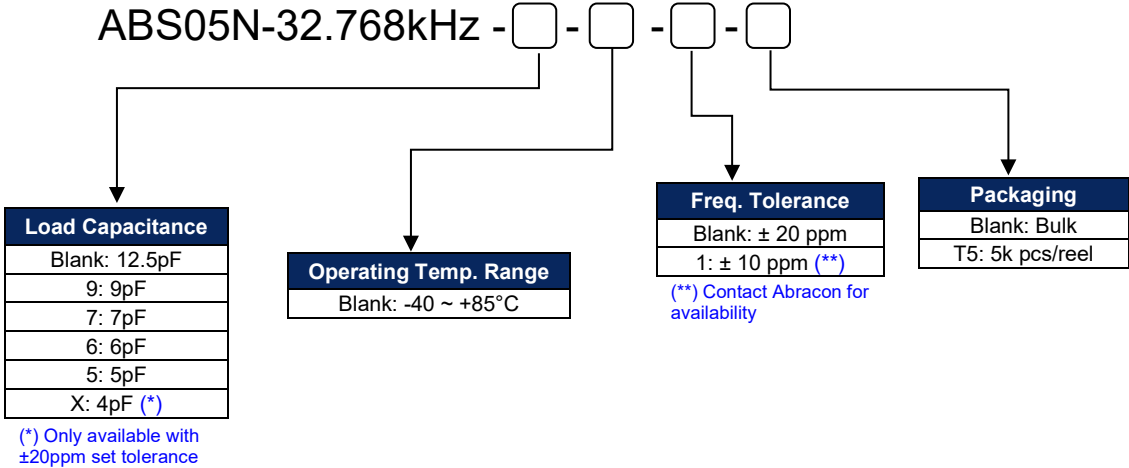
ABS05N-32.768kHz - - - -

| Load Capacitance |
|---|
| Blank: 12.5pF |
| 9: 9pF |
| 7: 7pF |
| 6: 6pF |
| 5: 5pF |
| X: 4pF (*) |

(*) Only available with ±20ppm set tolerance

| Operating Temp. Range |
|---|
| Blank: -40 ~ +85°C |

| Freq. Tolerance |
|---|
| Blank: ± 20 ppm |
| 1: ± 10 ppm (**) |

(**) Contact Abracon for availability

| Packaging |
|---|
| Blank: Bulk |
| T5: 5k pcs/reel |